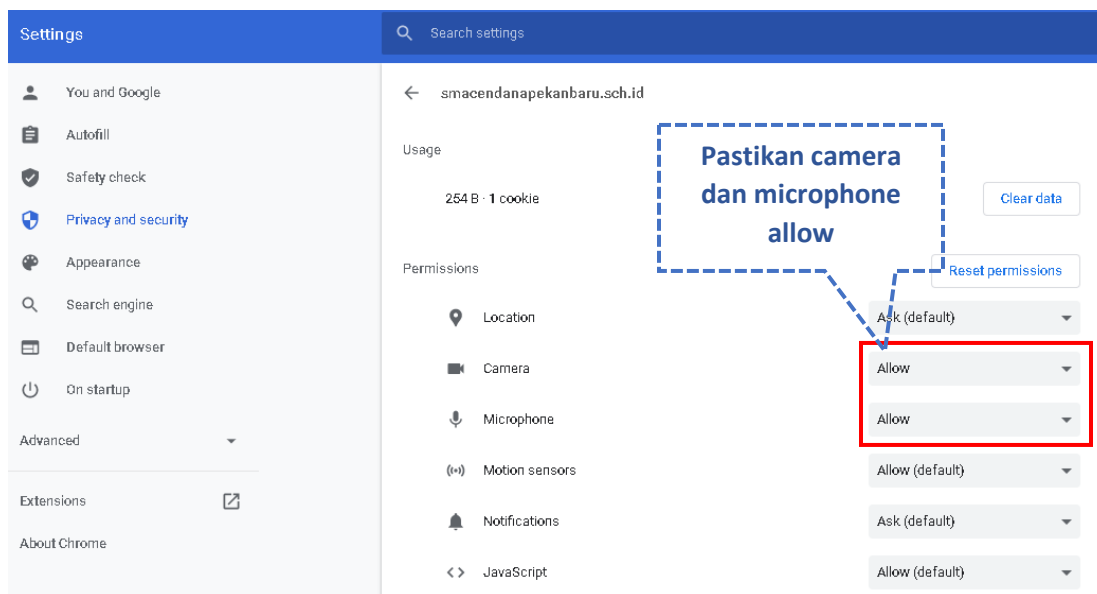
Settings

Search settings

You and Google
Autofill
Safety check
Privacy and security
Appearance
Search engine
Default browser
On startup

Advanced

Extensions
About Chrome

smacendanapekanbaru.sch.id

Usage

254 B · 1 cookie

Clear data

Pastikan camera dan microphone allow

Permissions

Reset permissions

Location — Ask (default)
Camera — Allow
Microphone — Allow
Motion sensors — Allow (default)
Notifications — Ask (default)
JavaScript — Allow (default)